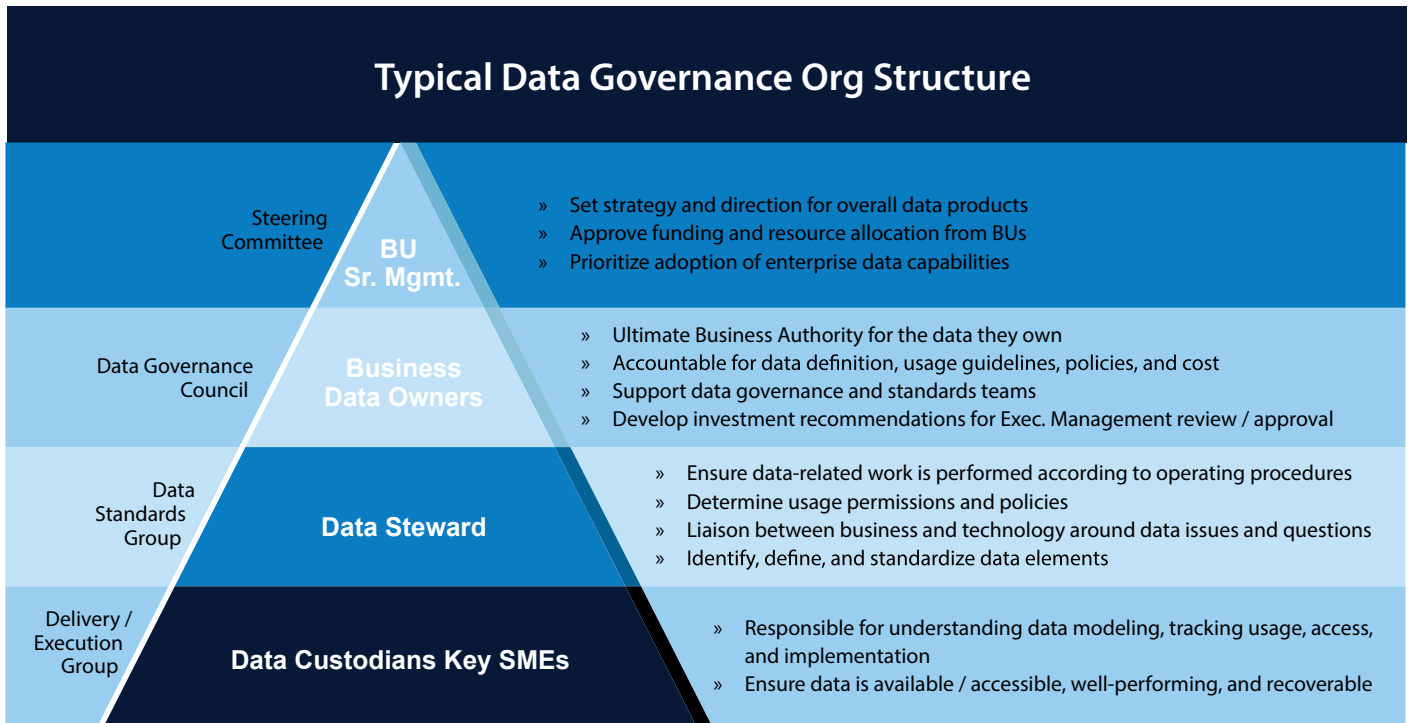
Typical Data Governance Org Structure

Steering Committee

BU Sr. Mgmt.

» Set strategy and direction for overall data products
» Approve funding and resource allocation from BUs
» Prioritize adoption of enterprise data capabilities

Data Governance Council

Business Data Owners

» Ultimate Business Authority for the data they own
» Accountable for data definition, usage guidelines, policies, and cost
» Support data governance and standards teams
» Develop investment recommendations for Exec. Management review / approval

Data Standards Group

Data Steward

» Ensure data-related work is performed according to operating procedures
» Determine usage permissions and policies
» Liaison between business and technology around data issues and questions
» Identify, define, and standardize data elements

Delivery / Execution Group

Data Custodians Key SMEs

» Responsible for understanding data modeling, tracking usage, access, and implementation
» Ensure data is available / accessible, well-performing, and recoverable